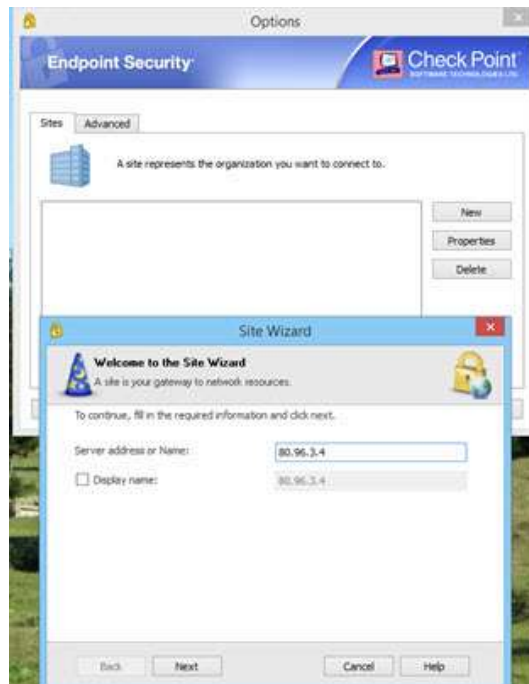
Options

Endpoint Security

Check Point
SOFTWARE TECHNOLOGIES LTD.

Sites | Advanced

A site represents the organization you want to connect to.

New

Properties

Delete

Site Wizard

Welcome to the Site Wizard
A site is your gateway to network resources.

To continue, fill in the required information and click next.

Server address or Name: 80.96.3.4

Display name: 80.96.3.4

Back | Next | Cancel | Help